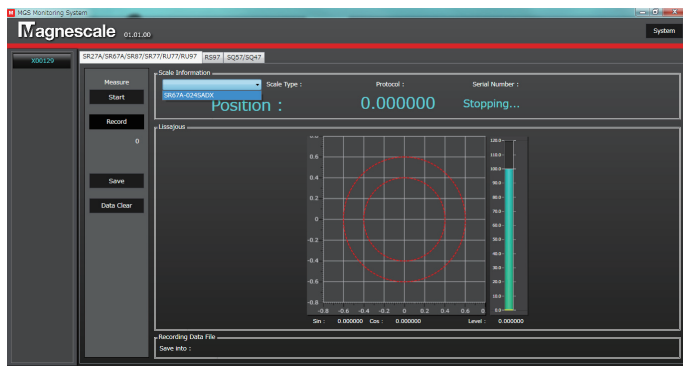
MGS Monitoring System

Magnescale 01.01.00

System

X00129

SR27A/SR67A/SR87/SR77/RU77/RU97 RS97 SQ57/SQ47

Measure

Start

Record

0

Save

Data Clear

Scale Information

Scale Type :

Protocol :

Serial Number :

SR67A-024SADX

Position :

0.000000

Stopping...

Lissajous

0.6

0.4

0.2

0

-0.2

-0.4

-0.6

-0.8

-0.8 -0.6 -0.4 -0.2 0 0.2 0.4 0.6

120.0

110.0

100.0

90.0

80.0

70.0

60.0

50.0

40.0

30.0

20.0

10.0

0.0

Sin : 0.000000 Cos : 0.000000

Level : 0.000000

Recording Data File

Save into :